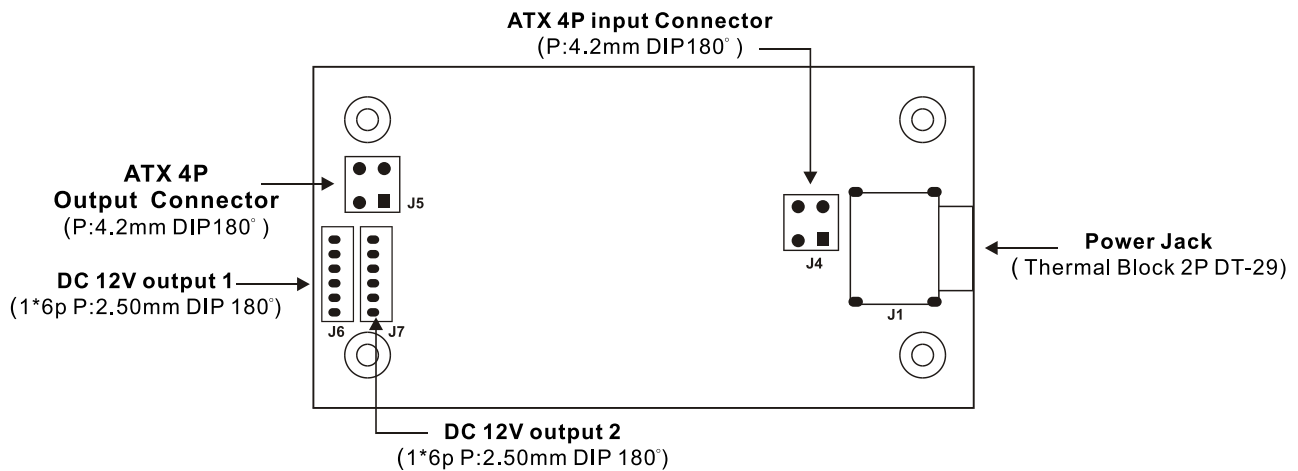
ATX 4P input Connector
(P:4.2mm DIP180° )

ATX 4P
Output Connector
(P:4.2mm DIP180° )

J5

J4

Power Jack
( Thermal Block 2P DT-29)

J1

DC 12V output 1
(1*6p P:2.50mm DIP 180°)

J6

J7

DC 12V output 2
(1*6p P:2.50mm DIP 180°)